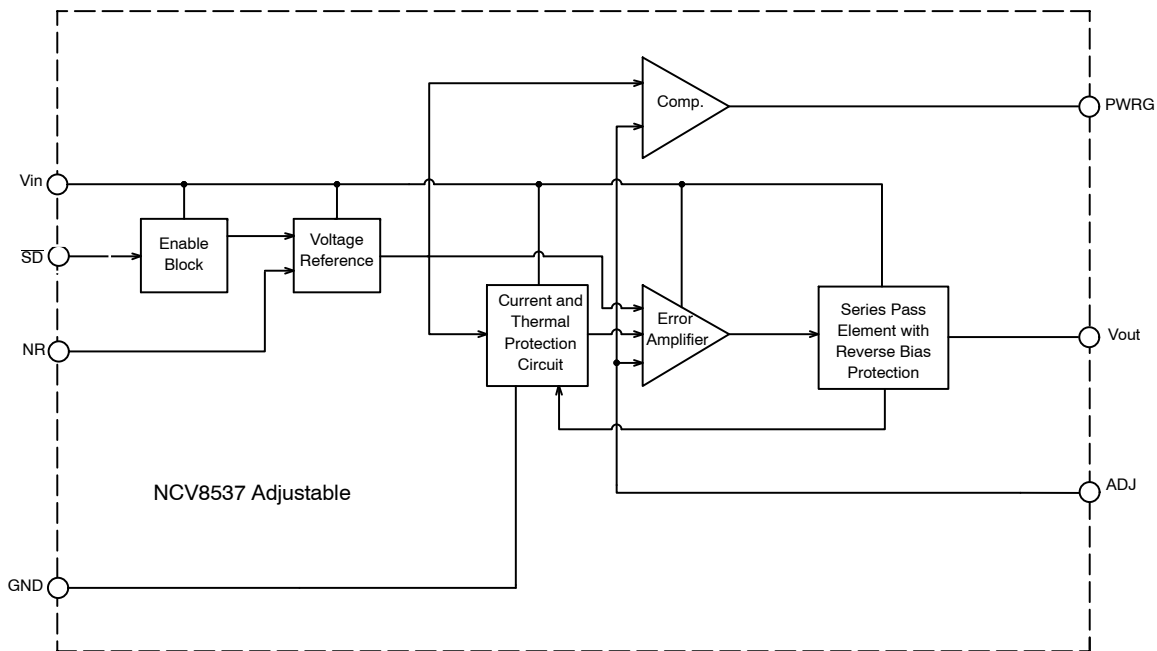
Comp.

PWRG

Vin

$\overline{SD}$

Enable Block

Voltage Reference

NR

Current and Thermal Protection Circuit

Error Amplifier

Series Pass Element with Reverse Bias Protection

Vout

ADJ

NCV8537 Adjustable

GND